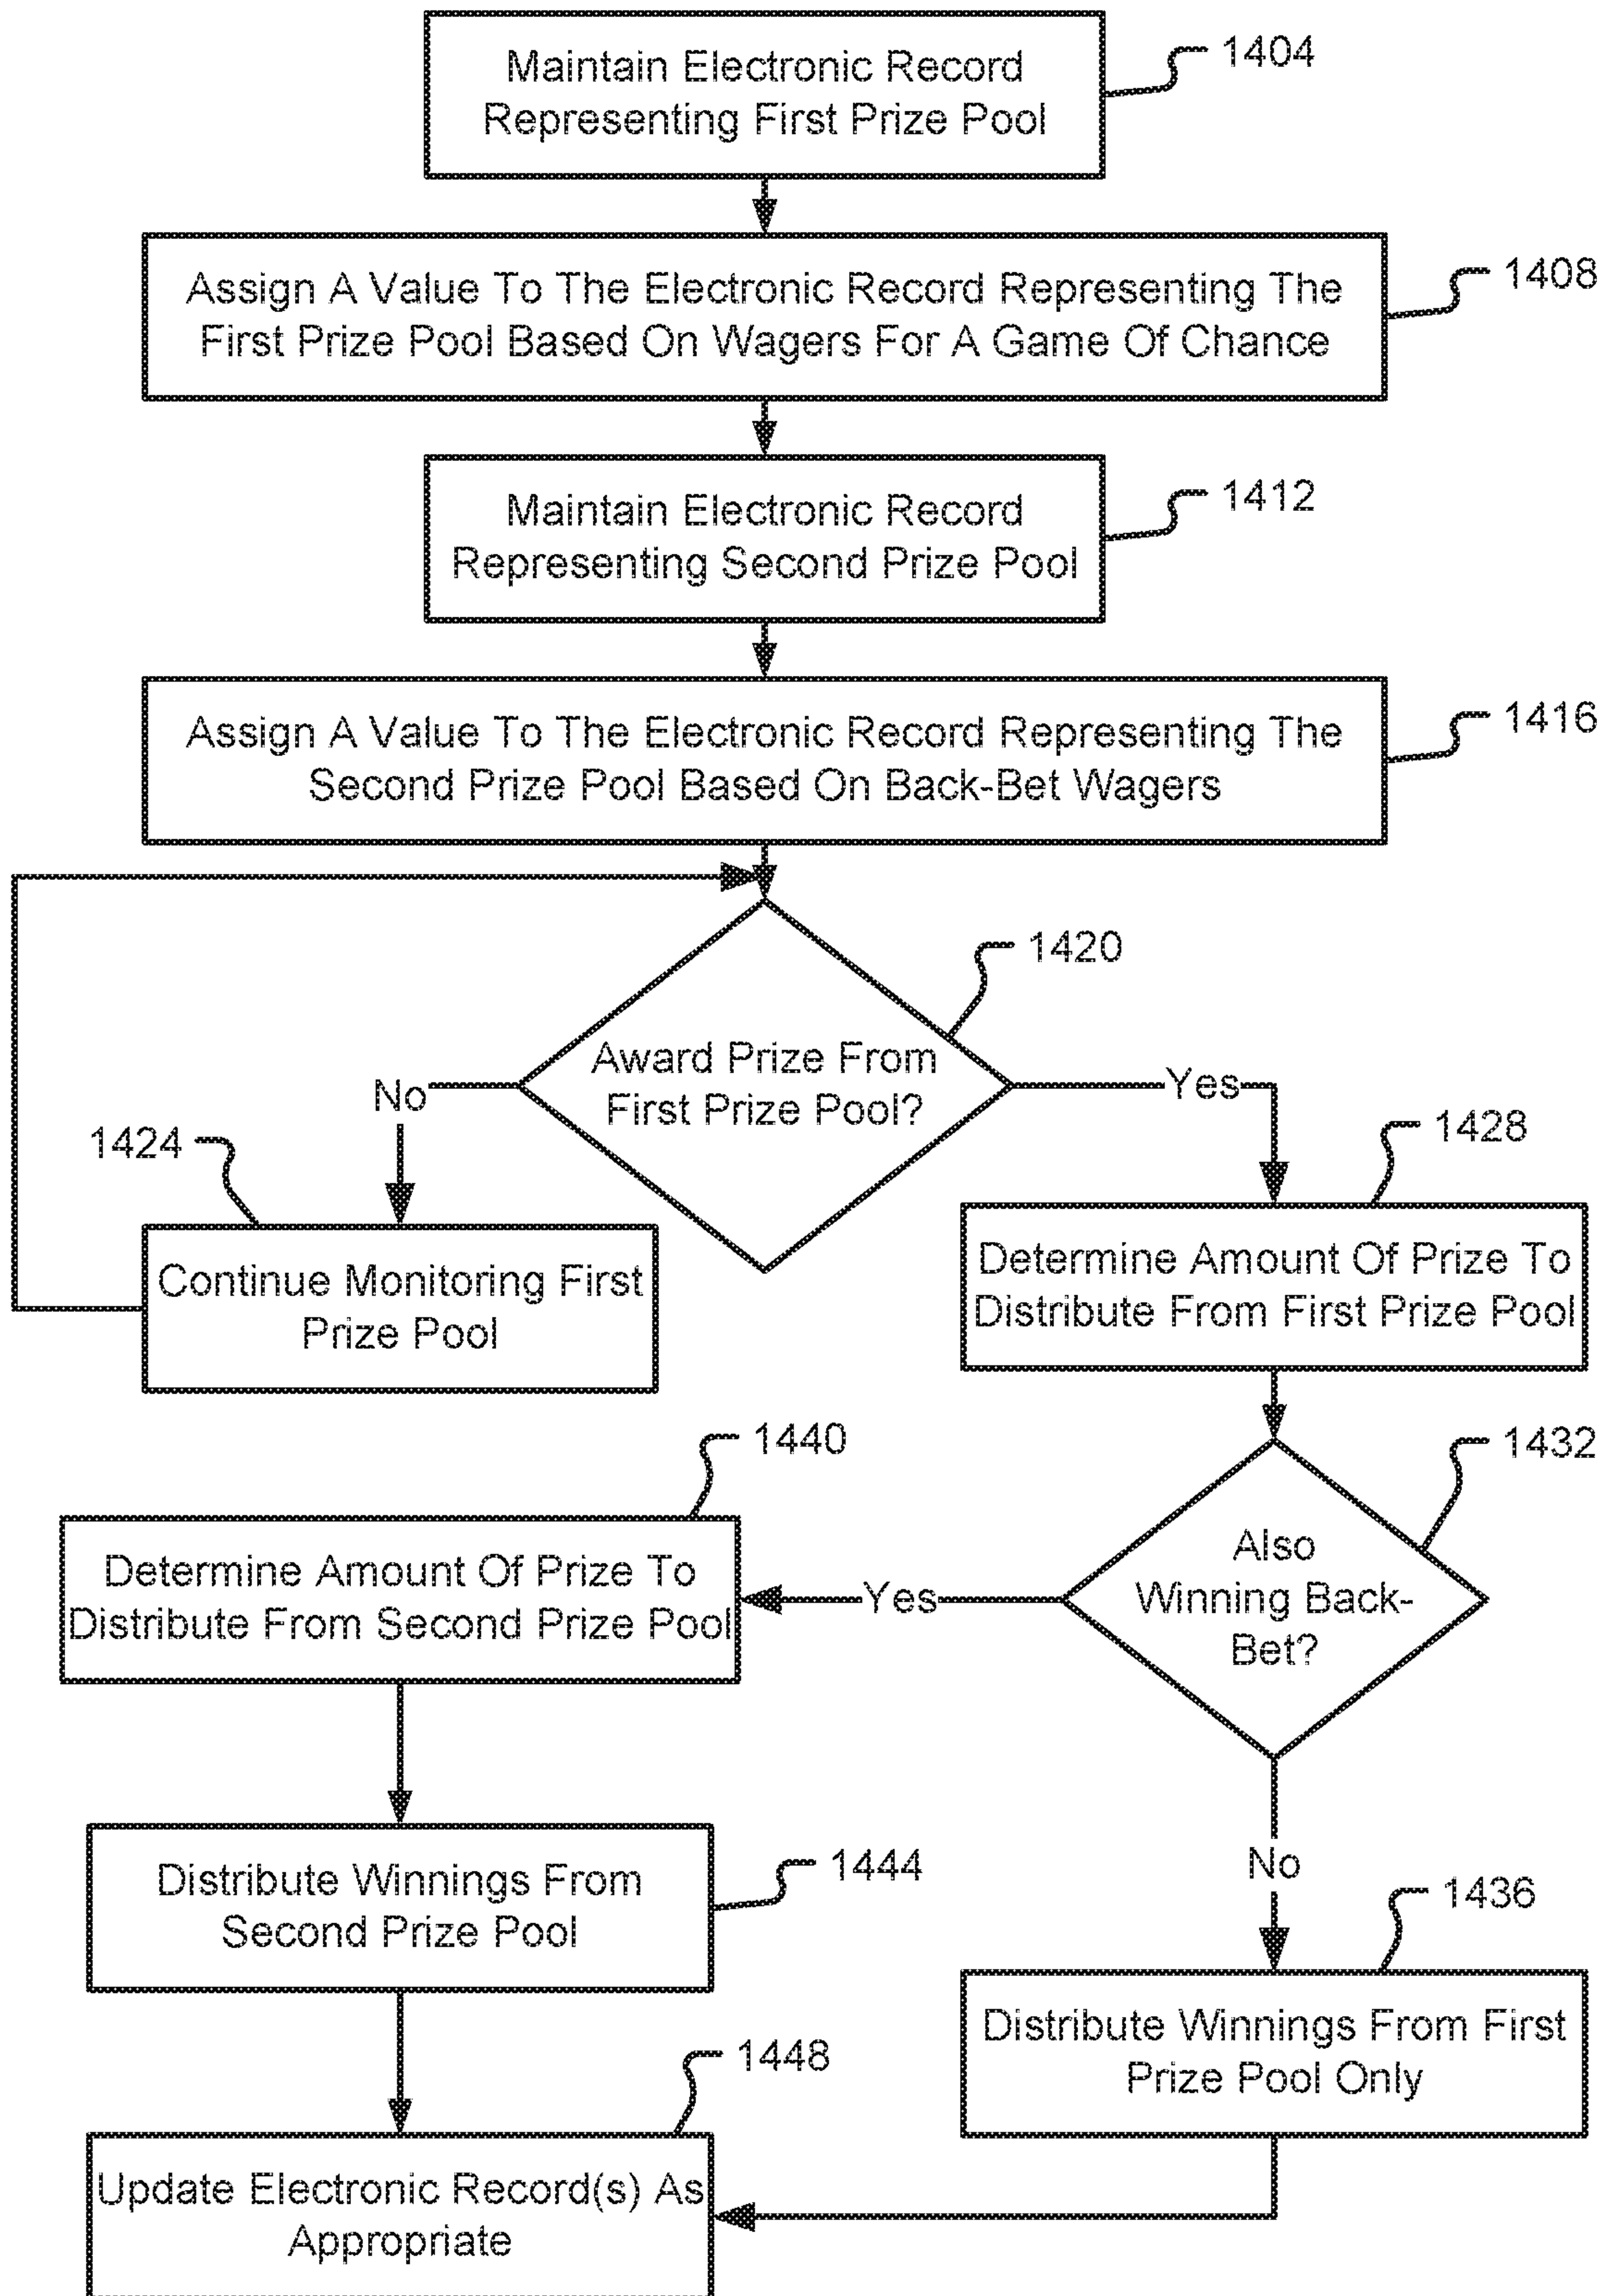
Maintain Electronic Record Representing First Prize Pool

1404

Assign A Value To The Electronic Record Representing The First Prize Pool Based On Wagers For A Game Of Chance

1408

Maintain Electronic Record Representing Second Prize Pool

1412

Assign A Value To The Electronic Record Representing The Second Prize Pool Based On Back-Bet Wagers

1416

1420

Award Prize From First Prize Pool?

No

Yes

1424

1428

Continue Monitoring First Prize Pool

Determine Amount Of Prize To Distribute From First Prize Pool

1440

1432

Determine Amount Of Prize To Distribute From Second Prize Pool

Yes

Also Winning Back-Bet?

Distribute Winnings From Second Prize Pool

1444

No

1436

Distribute Winnings From First Prize Pool Only

1448

Update Electronic Record(s) As Appropriate